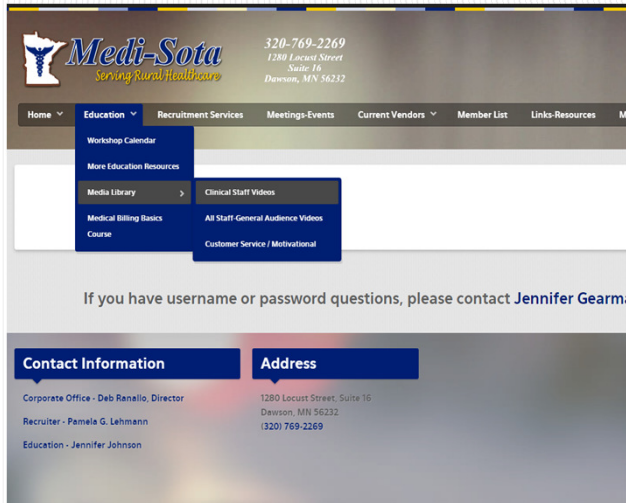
Medi-Sota
Serving Rural Healthcare

320-769-2269
1280 Locust Street
Suite 16
Dawson, MN 56232

Home | Education | Recruitment Services | Meetings-Events | Current Vendors | Member List | Links-Resources | M

Workshop Calendar
More Education Resources
Media Library
Medical Billing Basics Course

Clinical Staff Videos
All Staff-General Audience Videos
Customer Service / Motivational

If you have username or password questions, please contact Jennifer Gearma

Contact Information

Corporate Office - Deb Ranallo, Director
Recruiter - Pamela G. Lehmann
Education - Jennifer Johnson

Address

1280 Locust Street, Suite 16
Dawson, MN 56232
(320) 769-2269